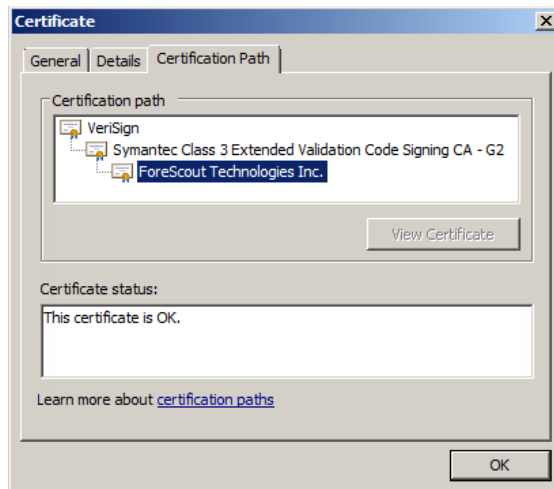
Certificate

General | Details | Certification Path

Certification path

VeriSign
Symantec Class 3 Extended Validation Code Signing CA - G2
ForeScout Technologies Inc.

View Certificate

Certificate status:

This certificate is OK.

Learn more about certification paths

OK